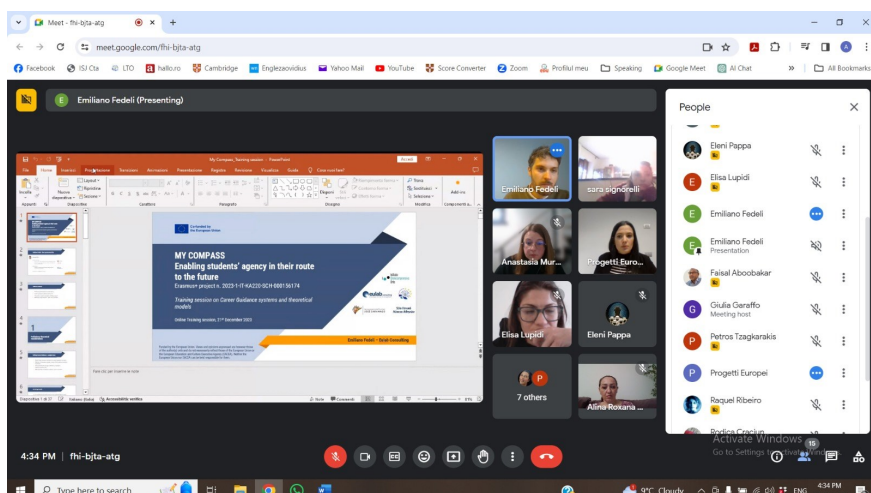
Meet - fhi-bjta-atg
meet.google.com/fhi-bjta-atg
Facebook ISJ Cta LTO hallo.ro Cambridge Englezovidius Yahoo Mail YouTube Score Converter Zoom Profilul meu Speaking Google Meet AI Chat All Bookmarks

E Emiliano Fedeli (Presenting)

My Compass_Training session - PowerPoint
File Home Inserisci Progettazione Transizioni Animazioni Presentazione Revisione Visualizza Guida Cosa vuoi fare?

Co-funded by the European Union
MY COMPASS
Enabling students' agency in their route to the future
Erasmus+ project n. 2023-1-IT-KA220-SCH-000156174
Training session on Career Guidance systems and theoretical models
Online Training session, 11th December 2023
Emiliano Fedeli – Scuti Consulting

Fare clic per inserire le note
Diapositiva 1 di 37 Italiano (Italia) Accessibilità: verifica

Emiliano Fedeli
sara signorelli
Anastasia Mur...
Progetti Euro...
Elisa Lupidi
Eleni Pappa
7 others
Alina Roxana ...

People
Eleni Pappa
Elisa Lupidi
Emiliano Fedeli
Emiliano Fedeli
Presentation
Faisal Aboobakar
Giulia Garaffo
Meeting host
Petros Tzagkarakis
Progetti Europei
Raquel Ribeiro
Rodica Craciun

Activate Windows
Go to Settings to activate Windows.

4:34 PM | fhi-bjta-atg
15

Type here to search
9°C Cloudy ENG 4:34 PM